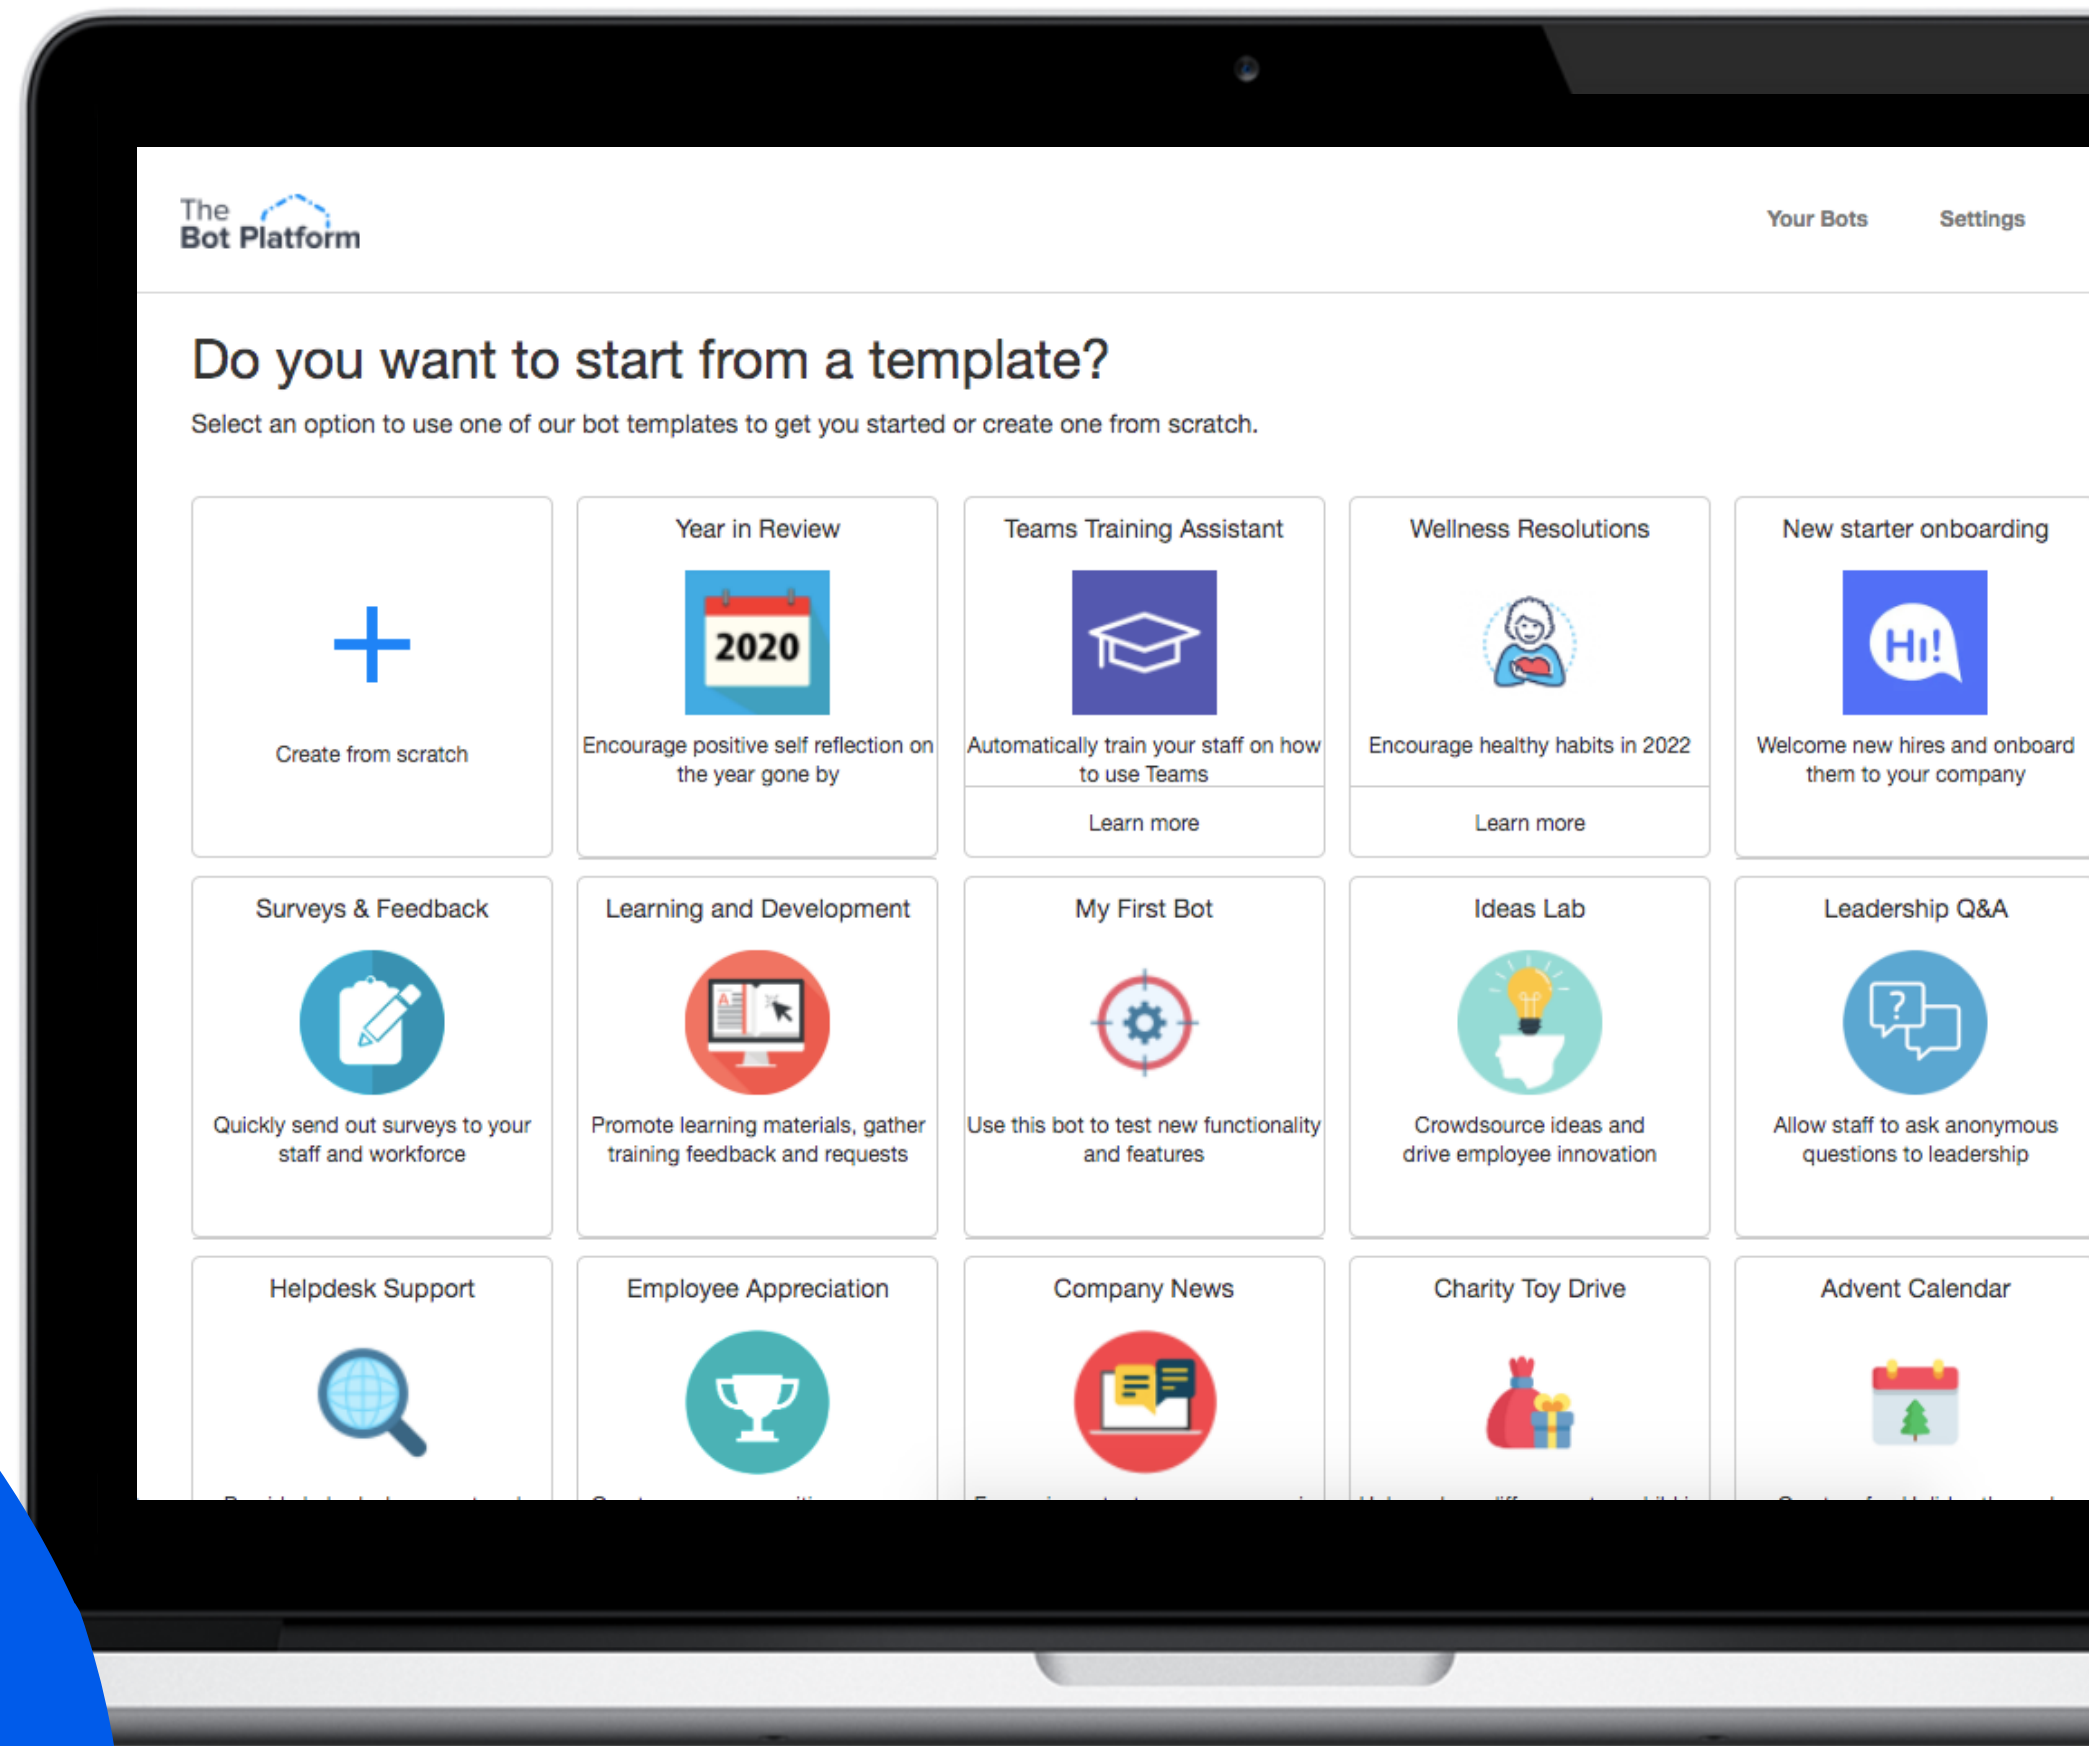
The Bot Platform

Your Bots Settings

Do you want to start from a template?

Select an option to use one of our bot templates to get you started or create one from scratch.

+
Create from scratch

Year in Review
2020
Encourage positive self reflection on the year gone by

Teams Training Assistant
Automatically train your staff on how to use Teams
Learn more

Wellness Resolutions
Encourage healthy habits in 2022
Learn more

New starter onboarding
Hi!
Welcome new hires and onboard them to your company

Surveys & Feedback
Quickly send out surveys to your staff and workforce

Learning and Development
Promote learning materials, gather training feedback and requests

My First Bot
Use this bot to test new functionality and features

Ideas Lab
Crowdsource ideas and drive employee innovation

Leadership Q&A
?
Allow staff to ask anonymous questions to leadership

Helpdesk Support
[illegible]

Employee Appreciation
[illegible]

Company News
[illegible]

Charity Toy Drive
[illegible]

Advent Calendar
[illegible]